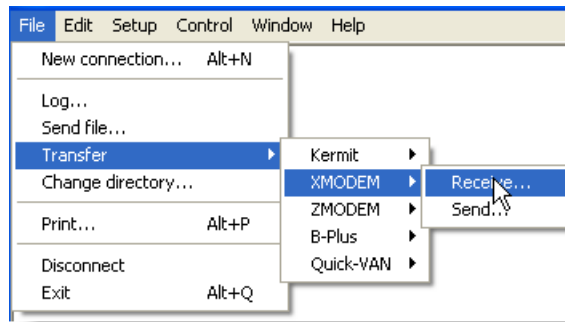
File Edit Setup Control Window Help

New connection... Alt+N

Log...
Send file...
Transfer
Change directory...

Print... Alt+P

Disconnect
Exit Alt+Q

Kermit
XMODEM
ZMODEM
B-Plus
Quick-VAN

Receive...
Send...